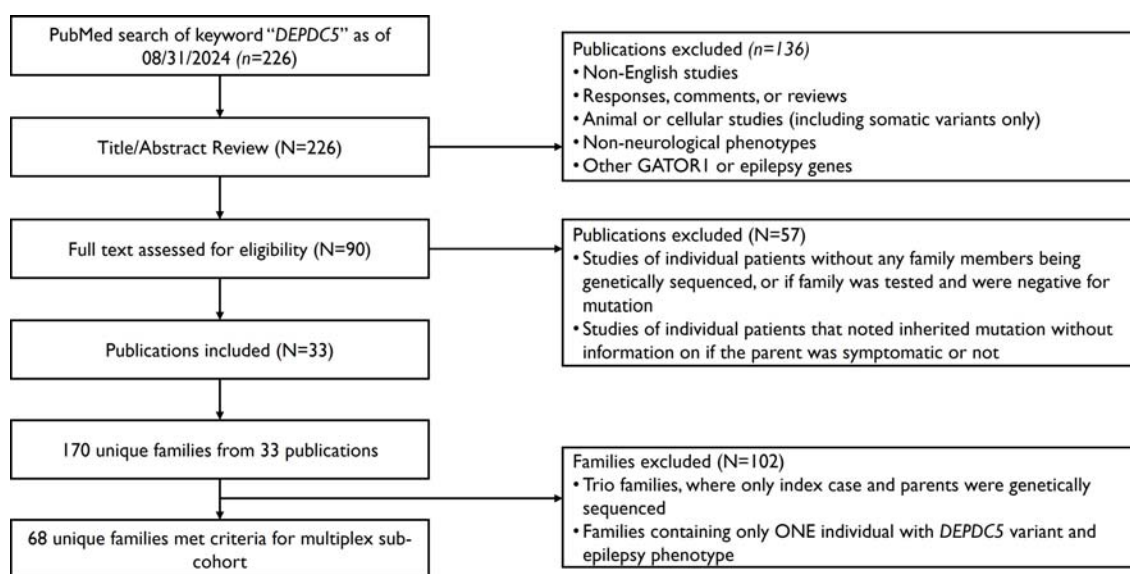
PubMed search of keyword "DEPDC5" as of 08/31/2024 (n=226)

Title/Abstract Review (N=226)

Publications excluded (n=136)
• Non-English studies
• Responses, comments, or reviews
• Animal or cellular studies (including somatic variants only)
• Non-neurological phenotypes
• Other GATOR1 or epilepsy genes

Full text assessed for eligibility (N=90)

Publications excluded (N=57)
• Studies of individual patients without any family members being genetically sequenced, or if family was tested and were negative for mutation
• Studies of individual patients that noted inherited mutation without information on if the parent was symptomatic or not

Publications included (N=33)

170 unique families from 33 publications

Families excluded (N=102)
• Trio families, where only index case and parents were genetically sequenced
• Families containing only ONE individual with DEPDC5 variant and epilepsy phenotype

68 unique families met criteria for multiplex sub-cohort